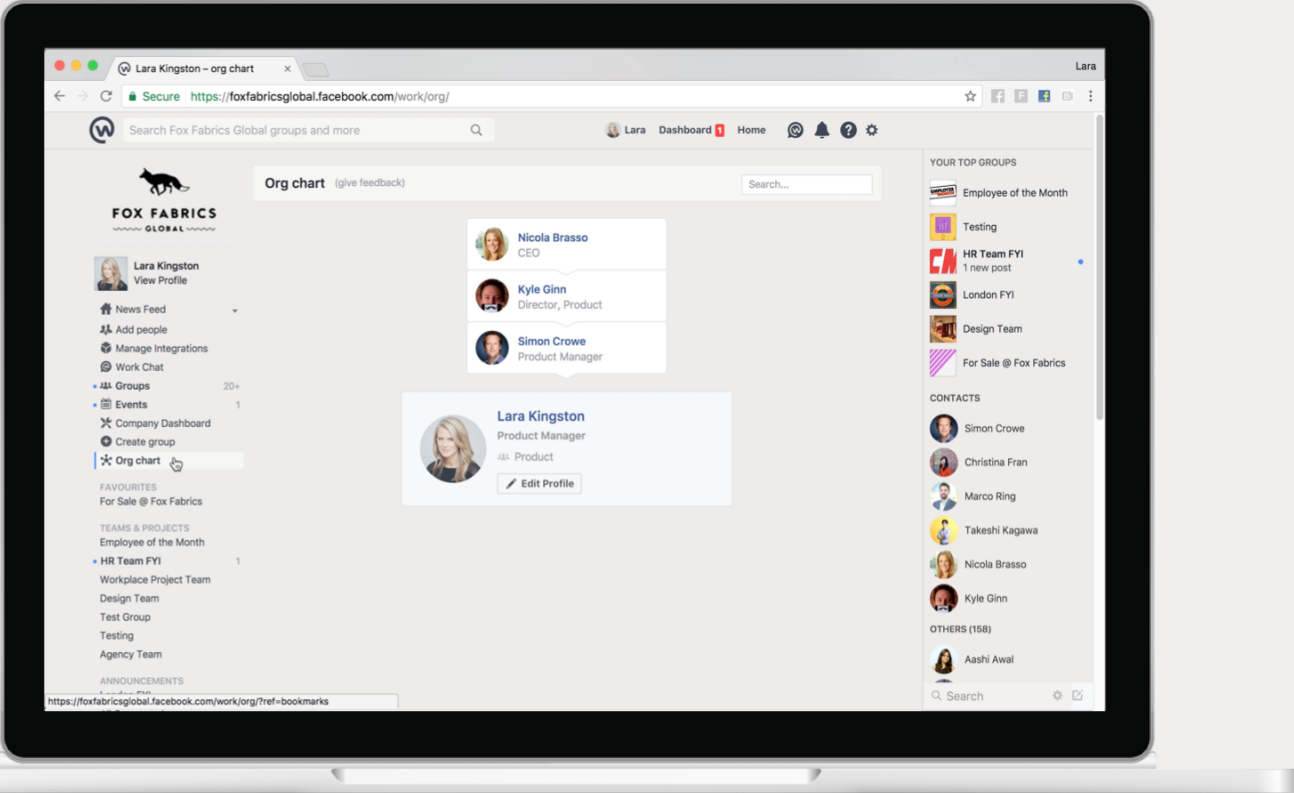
Lara Kingston – org chart

Lara

Secure https://foxfabricsglobal.facebook.com/work/org/

Search Fox Fabrics Global groups and more

Lara Dashboard 1 Home

FOX FABRICS
GLOBAL

Lara Kingston
View Profile

News Feed
Add people
Manage Integrations
Work Chat
Groups 20+
Events 1
Company Dashboard
Create group
Org chart

FAVOURITES
For Sale @ Fox Fabrics

TEAMS & PROJECTS
Employee of the Month
HR Team FYI 1
Workplace Project Team
Design Team
Test Group
Testing
Agency Team

ANNOUNCEMENTS

https://foxfabricsglobal.facebook.com/work/org/?ref=bookmarks

Org chart (give feedback)

Search...

Nicola Brasso
CEO

Kyle Ginn
Director, Product

Simon Crowe
Product Manager

Lara Kingston
Product Manager
Product
Edit Profile

YOUR TOP GROUPS
Employee of the Month
Testing
HR Team FYI
1 new post
London FYI
Design Team
For Sale @ Fox Fabrics

CONTACTS
Simon Crowe
Christina Fran
Marco Ring
Takeshi Kagawa
Nicola Brasso
Kyle Ginn

OTHERS (158)
Aashi Awal

Search